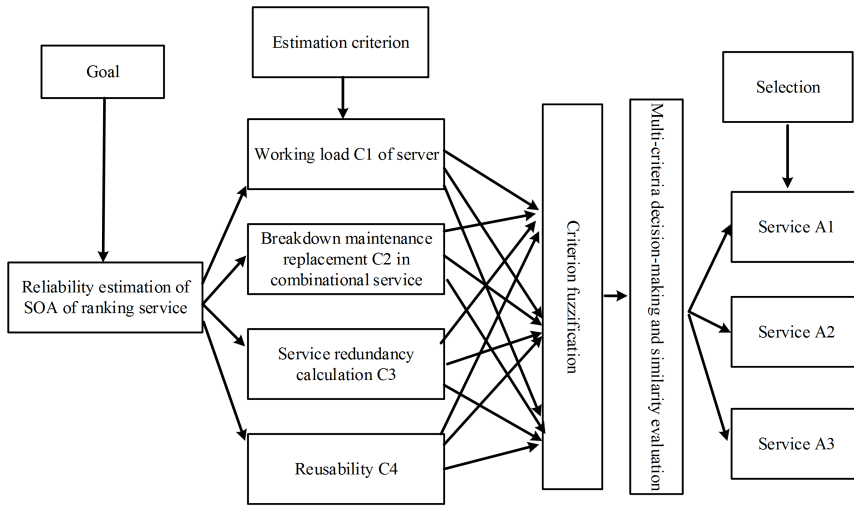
Goal

Estimation criterion

Selection

Reliability estimation of SOA of ranking service

Working load C1 of server

Breakdown maintenance replacement C2 in combinational service

Service redundancy calculation C3

Reusability C4

Criterion fuzzification

Multi-criteria decision-making and similarity evaluation

Service A1

Service A2

Service A3